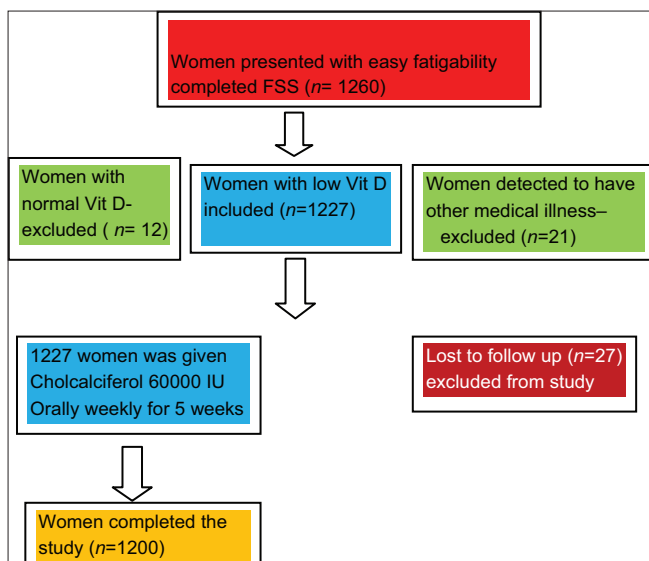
Women presented with easy fatigability completed FSS (*n*= 1260)

Women with normal Vit D-excluded ( *n*= 12)

Women with low Vit D included (*n*=1227)

Women detected to have other medical illness– excluded (*n*=21)

1227 women was given Cholcalciferol 60000 IU Orally weekly for 5 weeks

Lost to follow up (*n*=27) excluded from study

Women completed the study (*n*=1200)